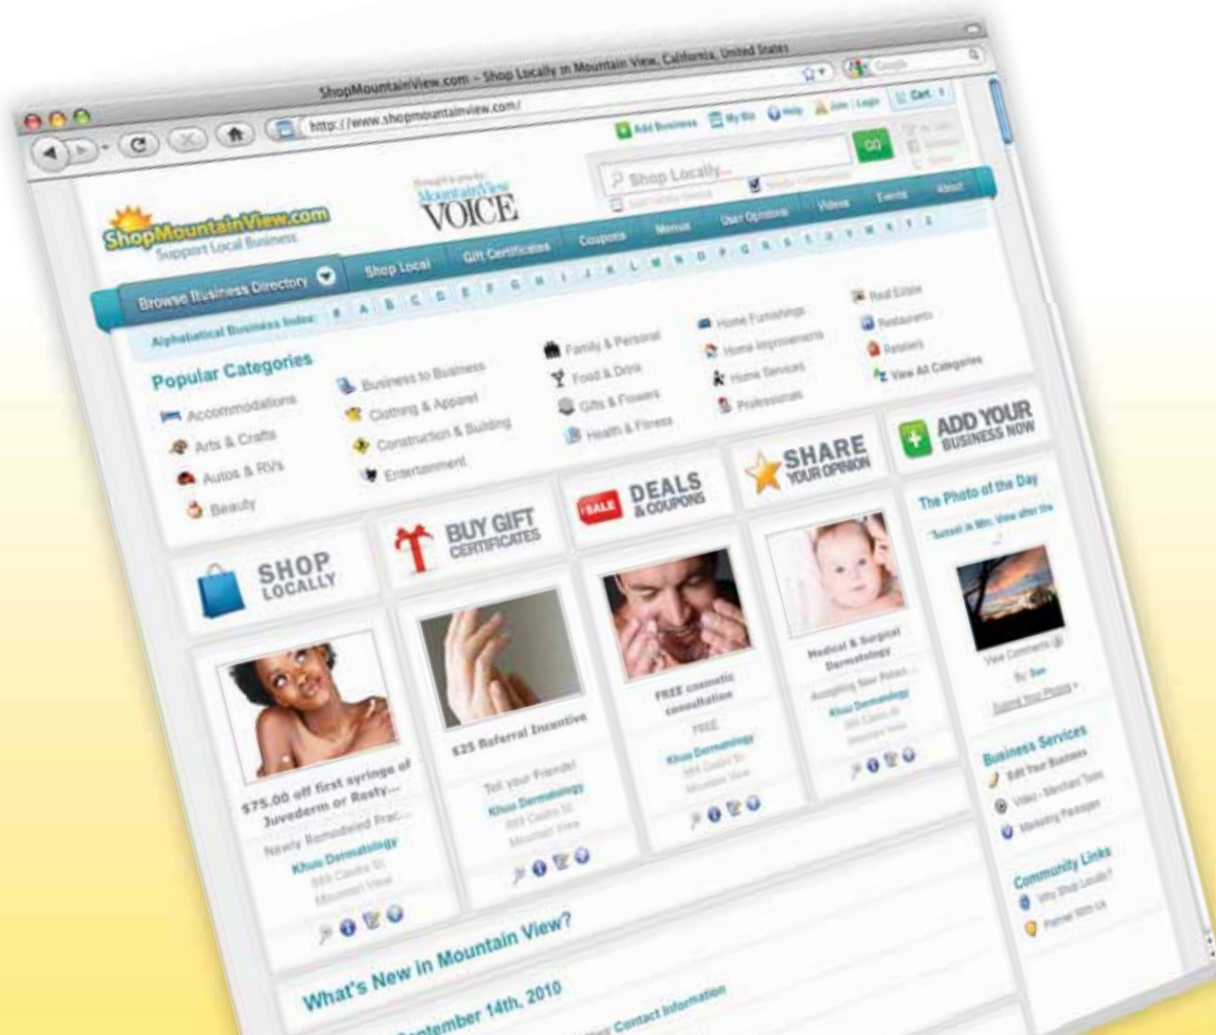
ShopMountainView.com - Shop Locally in Mountain View, California, United States

http://www.shopmountainview.com/

Add Business My Biz Help Join | Login Cart

Shop Locally... GO

Brought to you by Mountain View VOICE

ShopMountainView.com Support Local Business

Browse Business Directory Shop Local Gift Certificates Coupons Menus User Opinions Videos Events About

Alphabetical Business Index: # A B C D E F G H I J K L M N O P Q R S T U V W X Y Z

Popular Categories

Accommodations
Arts & Crafts
Autos & RVs
Beauty

Business to Business
Clothing & Apparel
Construction & Building
Entertainment

Family & Personal
Food & Drink
Gifts & Flowers
Health & Fitness

Home Furnishings
Home Improvements
Home Services
Professionals

Real Estate
Restaurants
Retailers
View All Categories

SHOP LOCALLY

BUY GIFT CERTIFICATES

SALE DEALS & COUPONS

SHARE YOUR OPINION

ADD YOUR BUSINESS NOW

The Photo of the Day

Sunset in Mtn. View after the

$75.00 off first syringe of Juvederm or Resty...
Newly Remodeled Prac...
Khuu Dermatology
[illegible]

$25 Referral Incentive
Tell your Friends!
Khuu Dermatology
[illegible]

FREE cosmetic consultation
FREE
Khuu Dermatology
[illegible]

Medical & Surgical Dermatology
Accepting New Patien...
Khuu Dermatology
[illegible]

View Comments
By: San
Submit Your Photo »

Business Services
Edit Your Business
Video - Merchant Tools
Marketing Packages

Community Links
Why Shop Locally?
Partner With Us

What's New in Mountain View?

September 14th, 2010

Contact Information